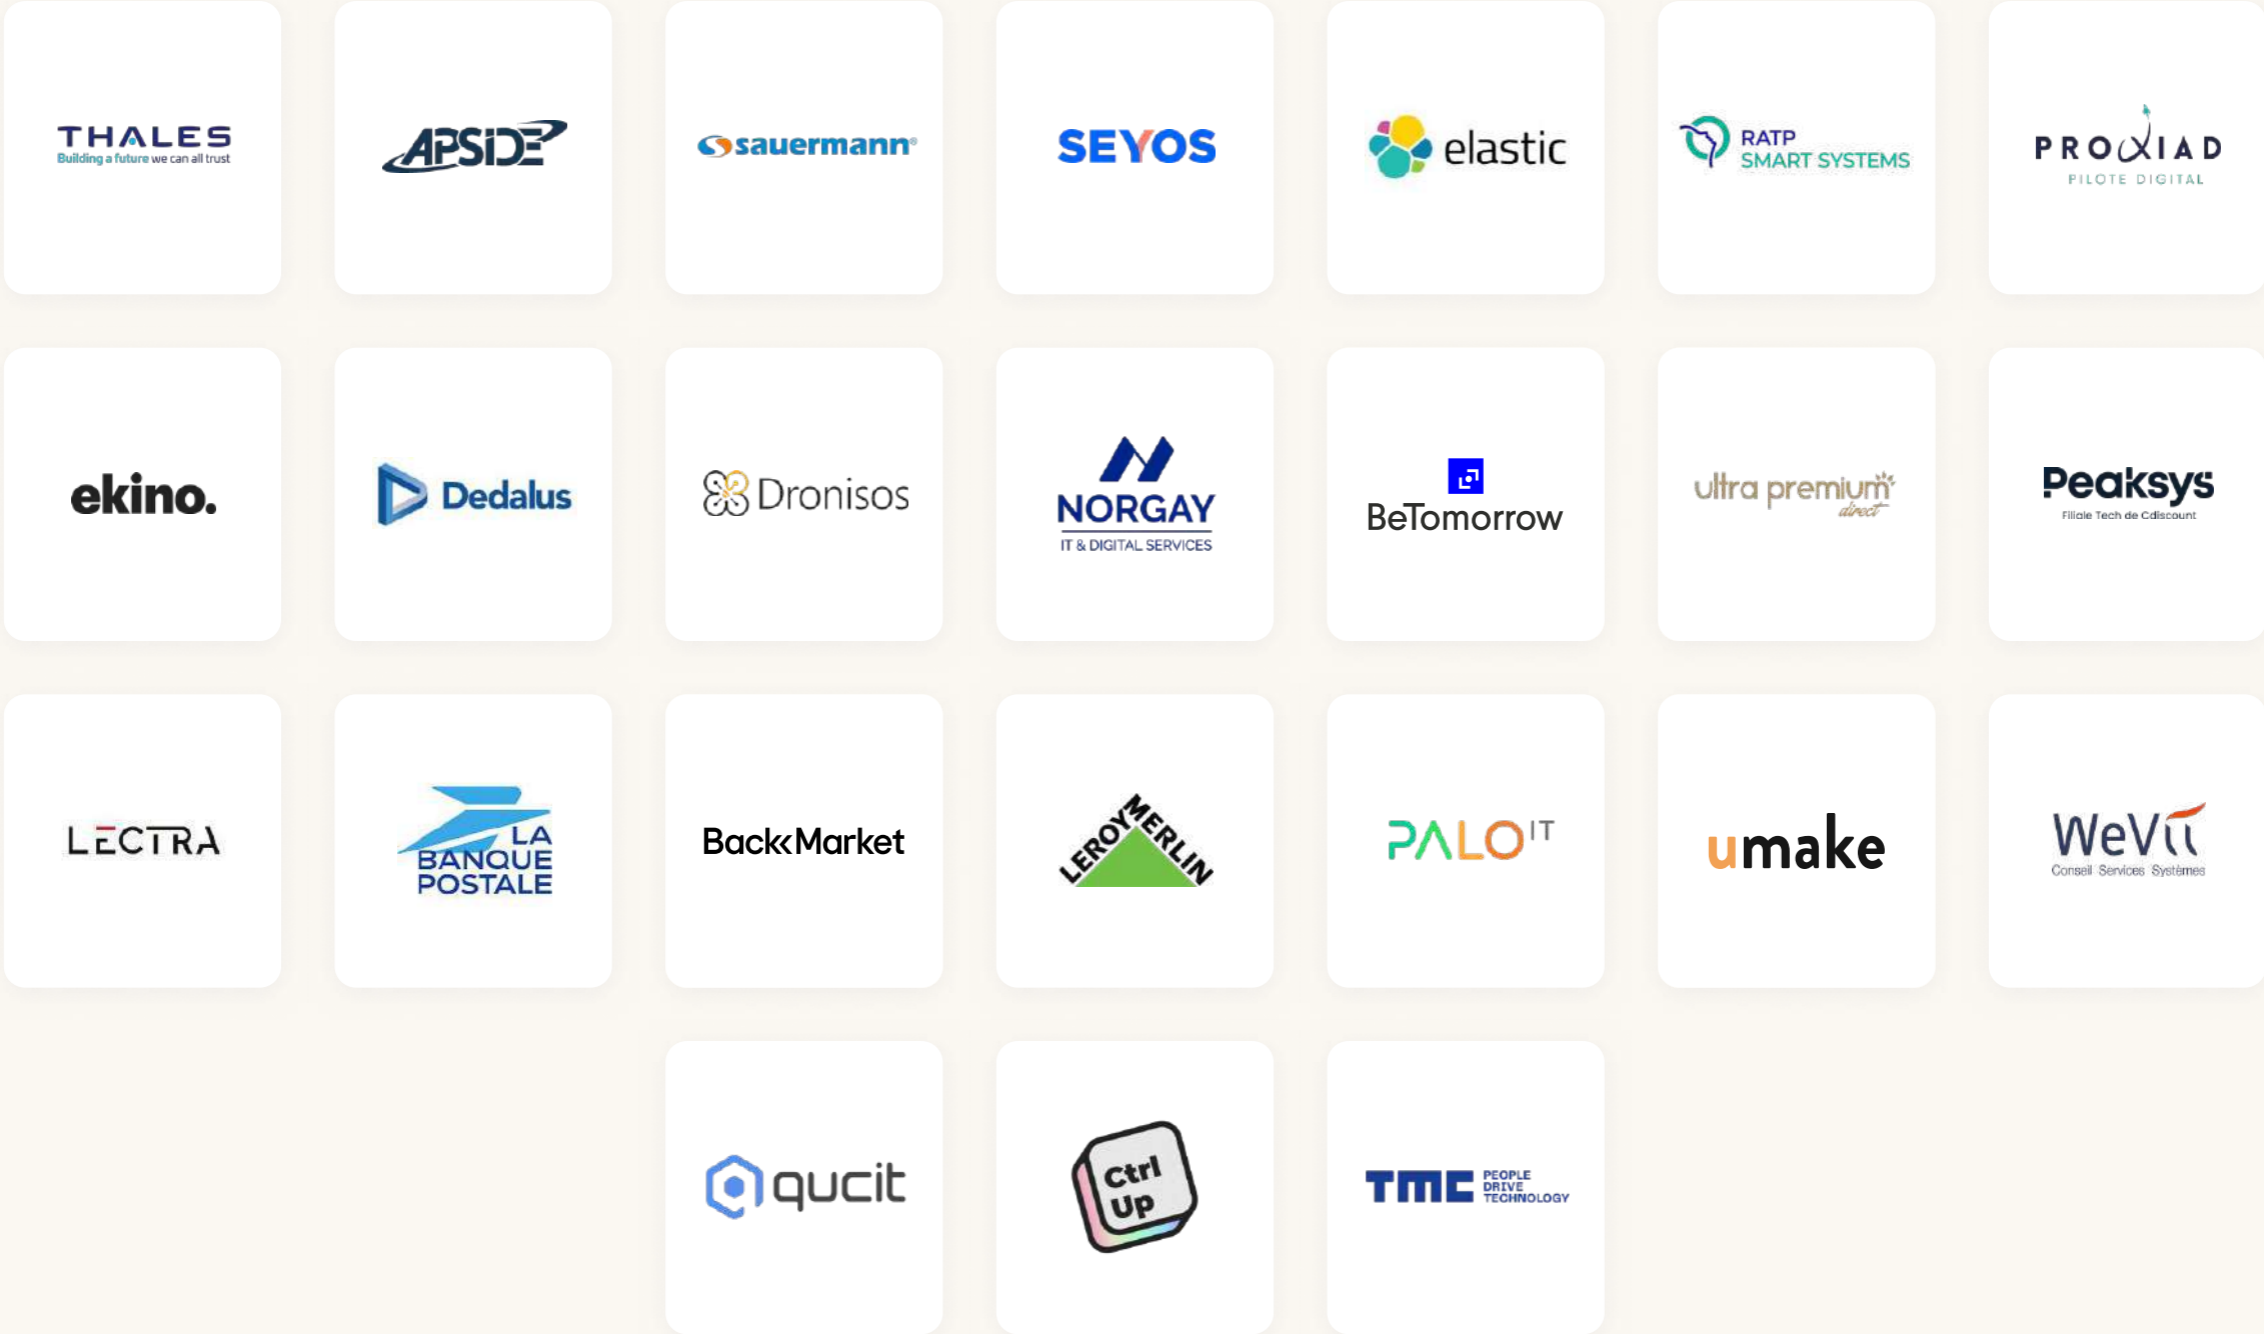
THALES
Building a future we can all trust

APSIDE

sauermann

SEYOS

elastic

RATP
SMART SYSTEMS

PROXIAD
PILOTE DIGITAL

ekino.

Dedalus

Dronisos

NORGAY
IT & DIGITAL SERVICES

BeTomorrow

ultra premium
direct

Peaksys
Filiale Tech de Cdiscount

LECTRA

LA BANQUE POSTALE

BackMarket

LEROY MERLIN

PALO IT

umake

WeVii
Conseil Services Systèmes

qucit

Ctrl Up

TMC PEOPLE DRIVE TECHNOLOGY